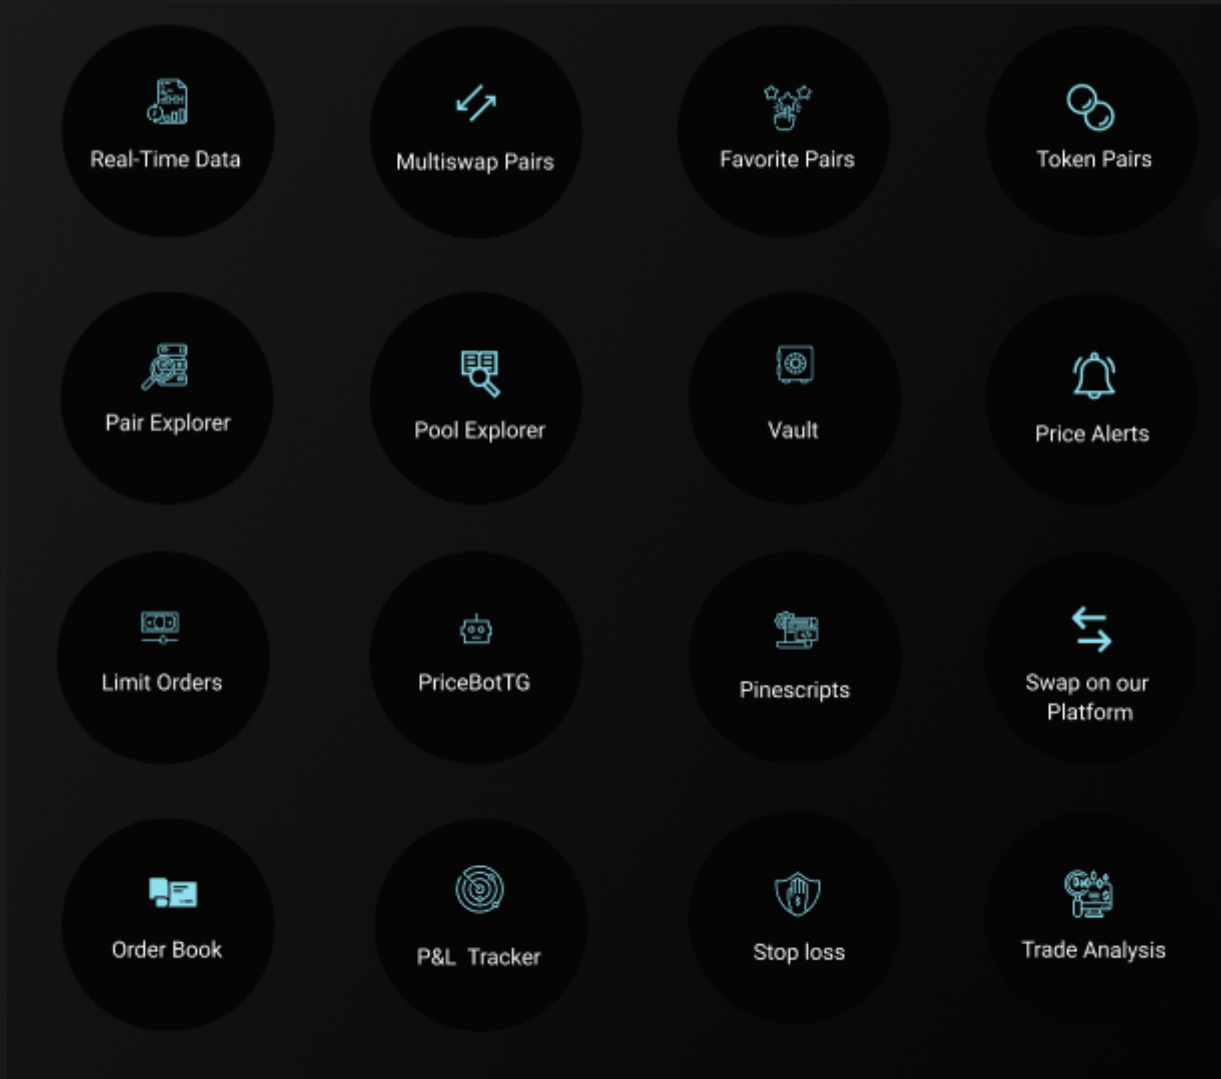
Real-Time Data

Multiswap Pairs

Favorite Pairs

Token Pairs

Pair Explorer

Pool Explorer

Vault

Price Alerts

Limit Orders

PriceBotTG

Pinescripts

Swap on our Platform

Order Book

P&L Tracker

Stop loss

Trade Analysis